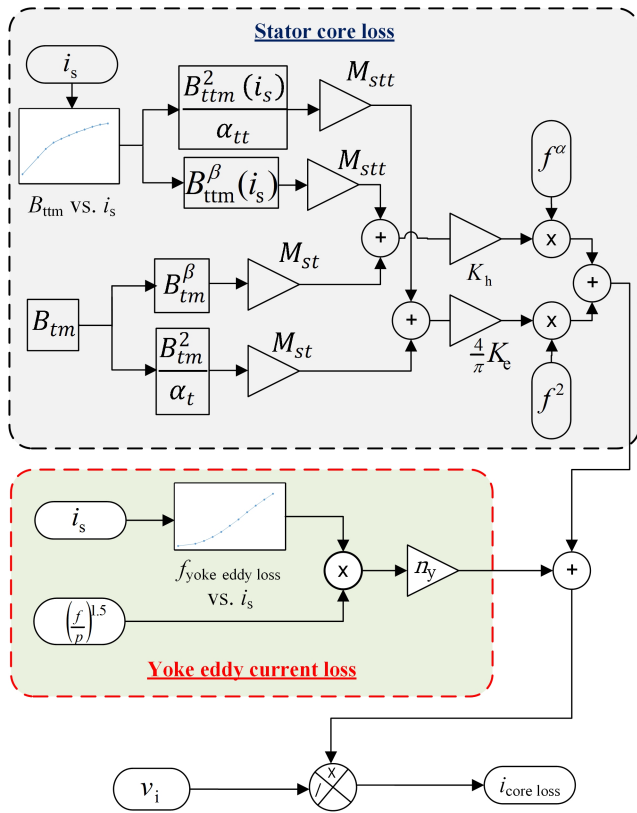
Stator core loss

$i_s$

$B_{ttm}$ vs. $i_s$

$\frac{B_{ttm}^2(i_s)}{\alpha_{tt}}$

$M_{stt}$

$B_{ttm}^{\beta}(i_s)$

$M_{stt}$

$f^{\alpha}$

+

x

$K_h$

+

$B_{tm}$

$B_{tm}^{\beta}$

$M_{st}$

+

x

$\frac{4}{\pi}K_e$

$\frac{B_{tm}^2}{\alpha_t}$

$M_{st}$

$f^2$

$i_s$

$f_{yoke\ eddy\ loss}$ vs. $i_s$

x

$n_y$

+

$\left(\frac{f}{p}\right)^{1.5}$

Yoke eddy current loss

$v_i$

X

/

$i_{core\ loss}$